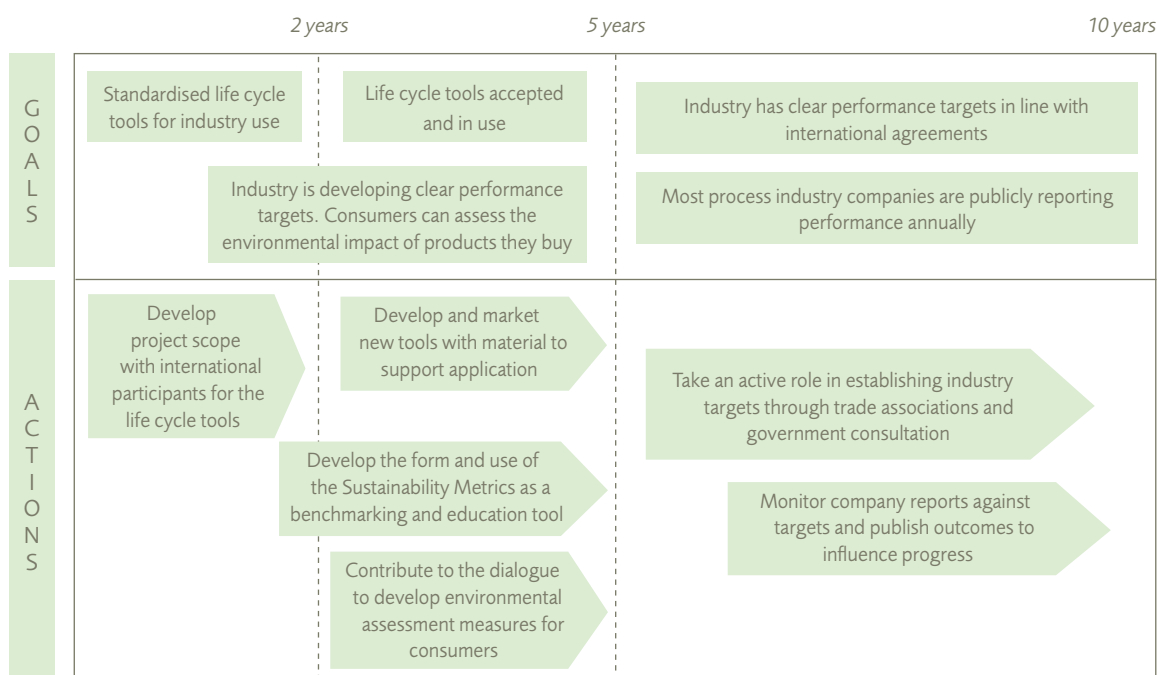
2 years 5 years 10 years

GOALS

Standardised life cycle tools for industry use

Life cycle tools accepted and in use

Industry has clear performance targets in line with international agreements

Industry is developing clear performance targets. Consumers can assess the environmental impact of products they buy

Most process industry companies are publicly reporting performance annually

ACTIONS

Develop project scope with international participants for the life cycle tools

Develop and market new tools with material to support application

Take an active role in establishing industry targets through trade associations and government consultation

Develop the form and use of the Sustainability Metrics as a benchmarking and education tool

Monitor company reports against targets and publish outcomes to influence progress

Contribute to the dialogue to develop environmental assessment measures for consumers